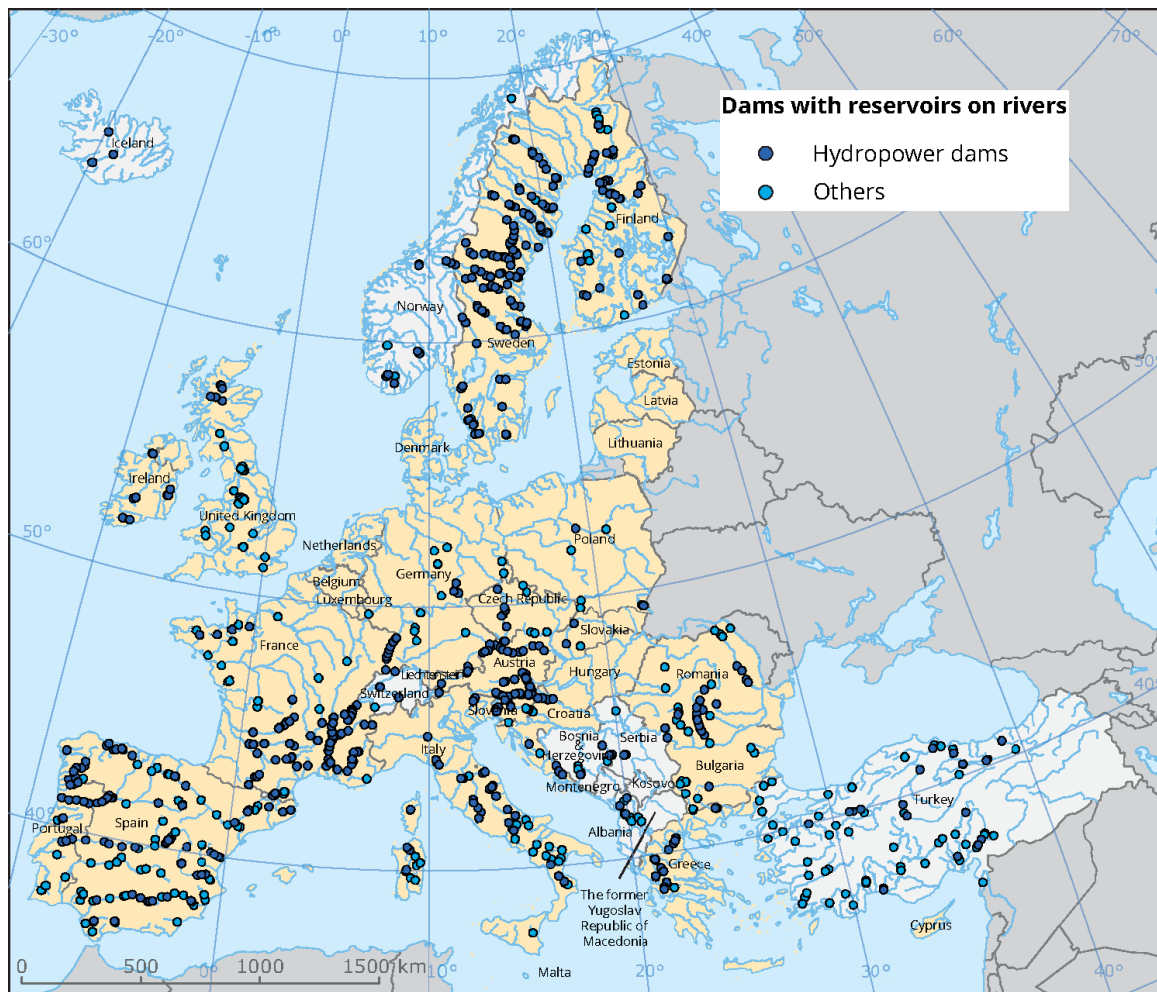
Dams with reservoirs on rivers
Hydropower dams
Others

-30° -20° -10° 0° 10° 20° 30° 40° 50° 60° 70°
60°
50°
40°
30°
40°
30°
40°
10° 20° 30° 40°

Iceland
Norway
Sweden
Finland
Estonia
Latvia
Lithuania
Denmark
Ireland
United Kingdom
Netherlands
Belgium
Luxembourg
Germany
Poland
Czech Republic
Slovakia
France
Liechtenstein
Switzerland
Austria
Hungary
Romania
Slovenia
Croatia
Bosnia & Herzegovina
Serbia
Italy
Montenegro
Kosovo
Bulgaria
Albania
Greece
The former Yugoslav Republic of Macedonia
Turkey
Cyprus
Malta
Portugal
Spain

0 500 0° 1000 1500 km